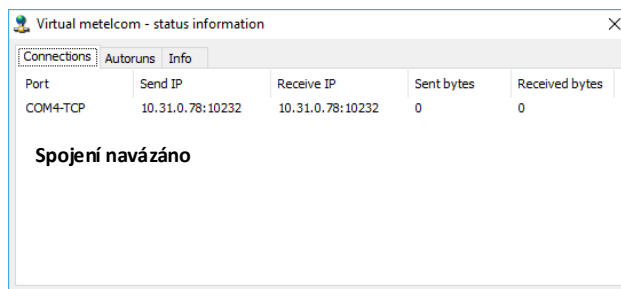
Virtual metelcom - status information

×

Connections | Autoruns | Info

| Port | Send IP | Receive IP | Sent bytes | Received bytes |
|---|---|---|---|---|
| COM4-TCP | 10.31.0.78:10232 | 10.31.0.78:10232 | 0 | 0 |

Spojení navázáno